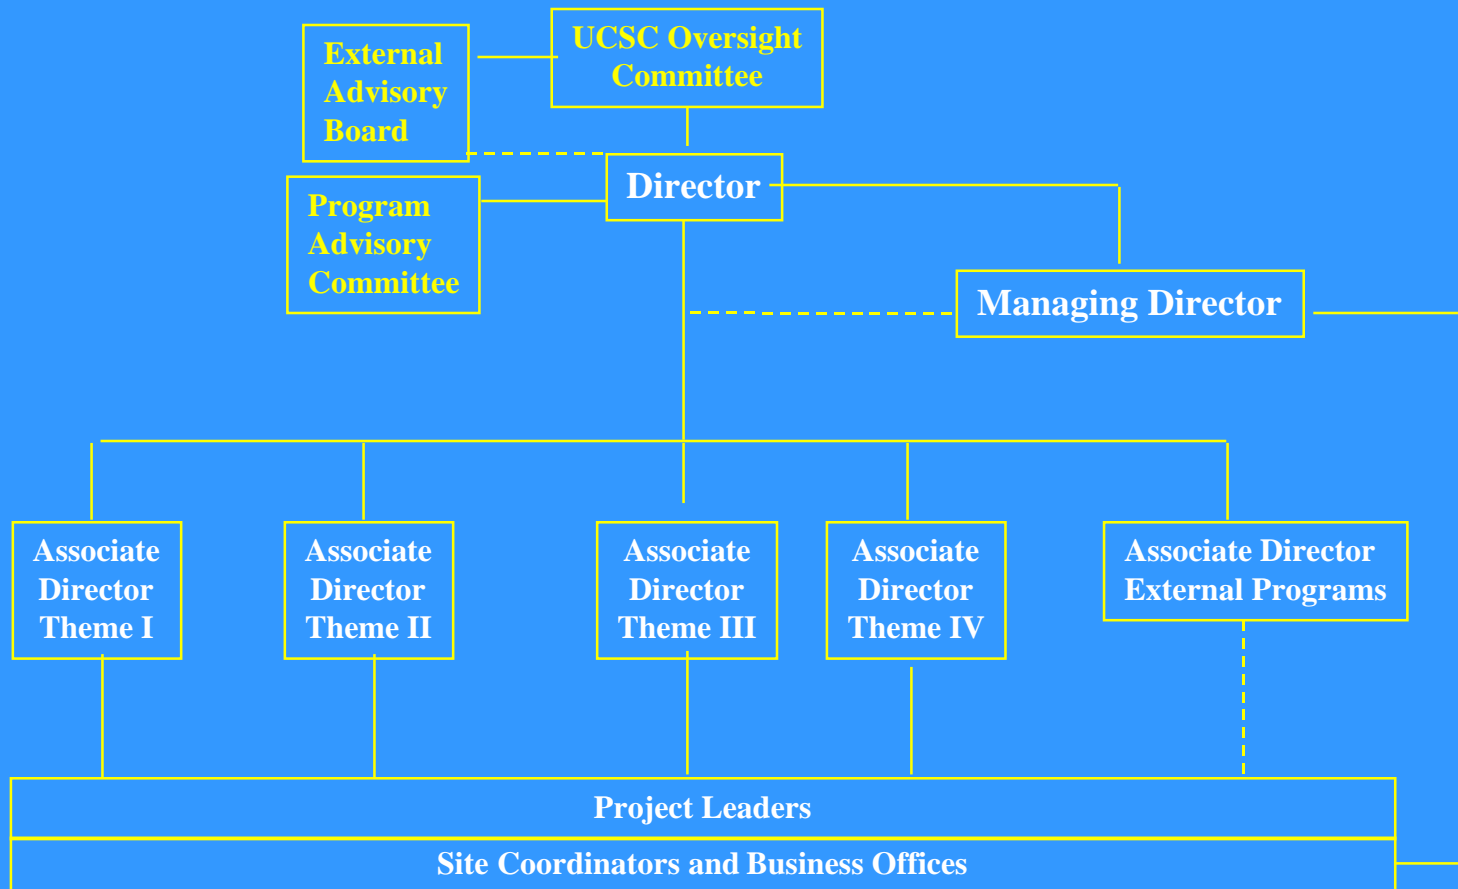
External Advisory Board

UCSC Oversight Committee

Program Advisory Committee

Director

Managing Director

Associate Director Theme I

Associate Director Theme II

Associate Director Theme III

Associate Director Theme IV

Associate Director External Programs

Project Leaders

Site Coordinators and Business Offices